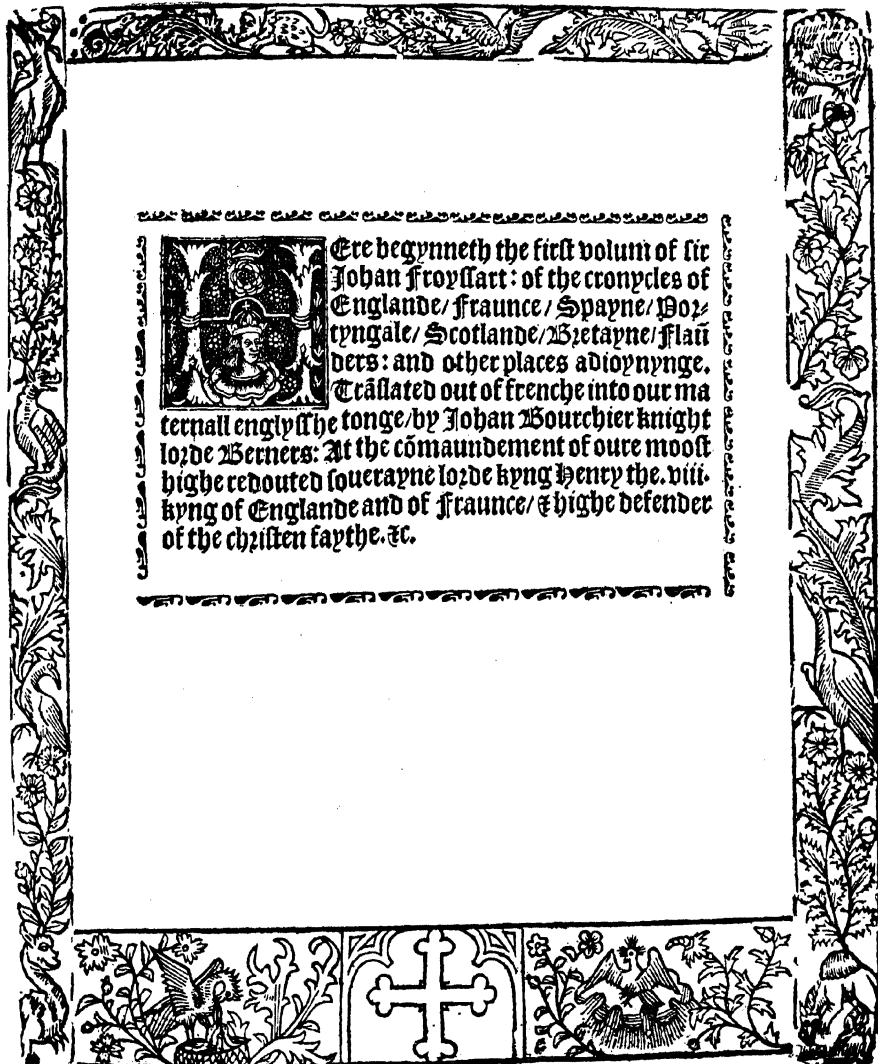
Ere begynneth the first volum of sir Johan Froyssart: of the cronycles of Englande/ Fraunce/ Spayne/ Portyngale/ Scotlande/ Bretayne/ Flaūders: and other places adioynynge. Trāslated out of frenche into our maternall englysshe tonge/ by Johan Bourchier knight lorde Berners: At the cōmaundement of oure moost highe redouted souerayne lorde kyng Henry the. viii. kyng of Englande and of Fraunce/ & highe defender of the christen faythe. &c.